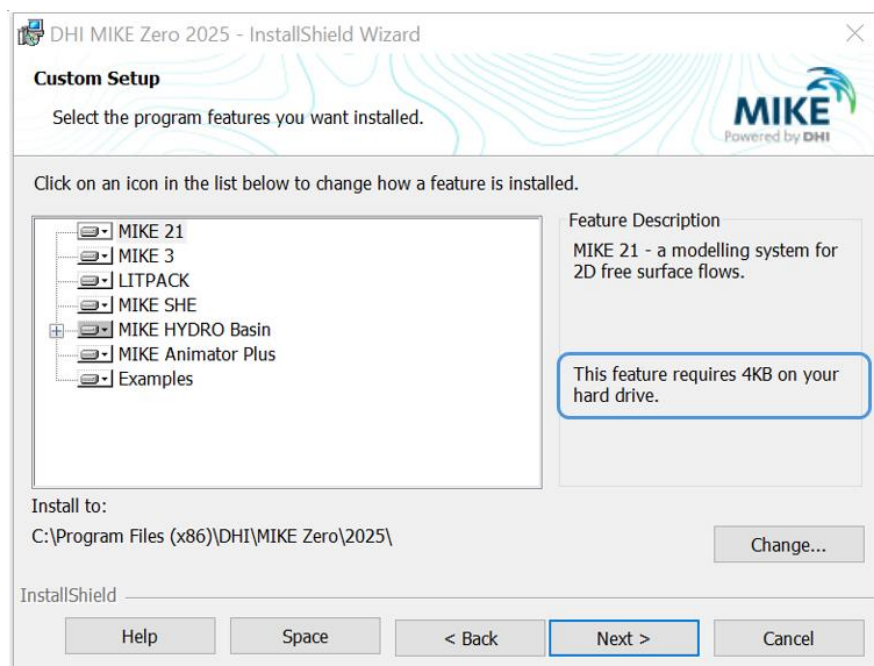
DHI MIKE Zero 2025 - InstallShield Wizard

Custom Setup

Select the program features you want installed.

MIKE
Powered by DHI

Click on an icon in the list below to change how a feature is installed.

MIKE 21
MIKE 3
LITPACK
MIKE SHE
MIKE HYDRO Basin
MIKE Animator Plus
Examples

Feature Description

MIKE 21 - a modelling system for 2D free surface flows.

This feature requires 4KB on your hard drive.

Install to:

C:\Program Files (x86)\DHI\MIKE Zero\2025\

Change...

InstallShield

Help

Space

< Back

Next >

Cancel